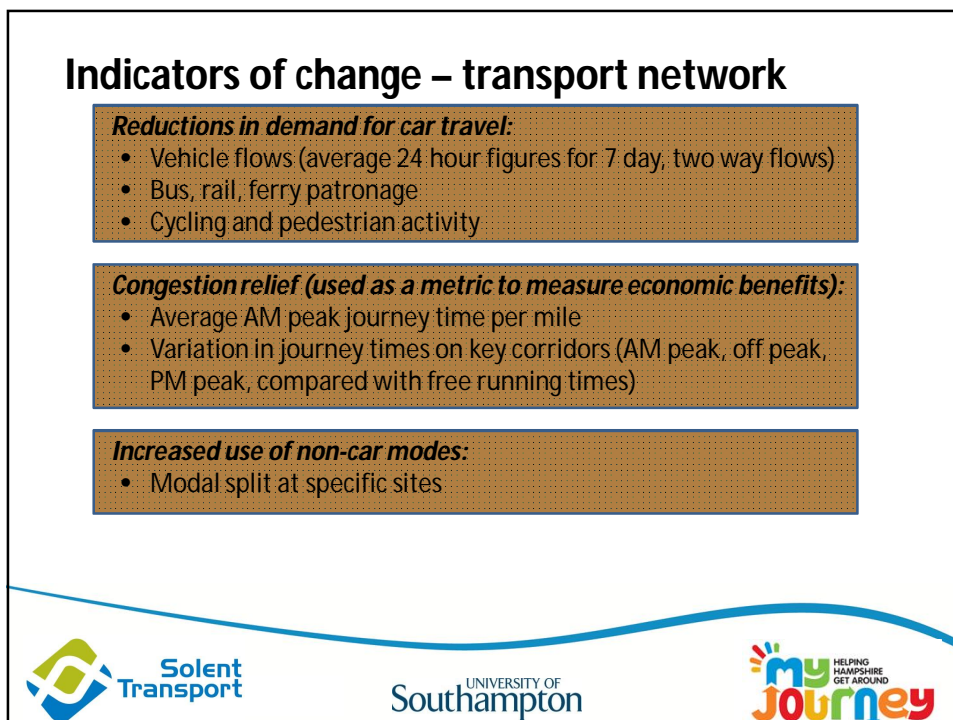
Indicators of change – transport network

*Reductions in demand for car travel:*
- Vehicle flows (average 24 hour figures for 7 day, two way flows)
- Bus, rail, ferry patronage
- Cycling and pedestrian activity

*Congestion relief (used as a metric to measure economic benefits):*
- Average AM peak journey time per mile
- Variation in journey times on key corridors (AM peak, off peak, PM peak, compared with free running times)

*Increased use of non-car modes:*
- Modal split at specific sites

Solent Transport

UNIVERSITY OF Southampton

my journey HELPING HAMPSHIRE GET AROUND